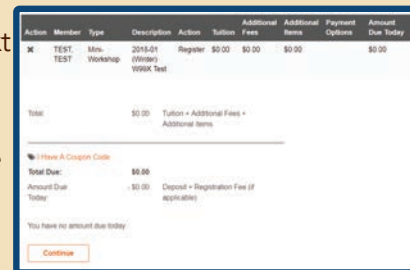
t

| Action | Member | Type | Description | Action | Tuition | Additional Fees | Additional Items | Payment Options | Amount Due Today |
|---|---|---|---|---|---|---|---|---|---|
| ✖ | TEST, TEST | Mini-Workshop | 2016-01 (Winter) W99X Test | Register | \$0.00 | \$0.00 | | | \$0.00 |

Total: \$0.00 Tuition + Additional Fees + Additional Items

I Have A Coupon Code

Total Due: \$0.00

Amount Due Today: - \$0.00 Deposit + Registration Fee (if applicable)

You have no amount due today.

Continue